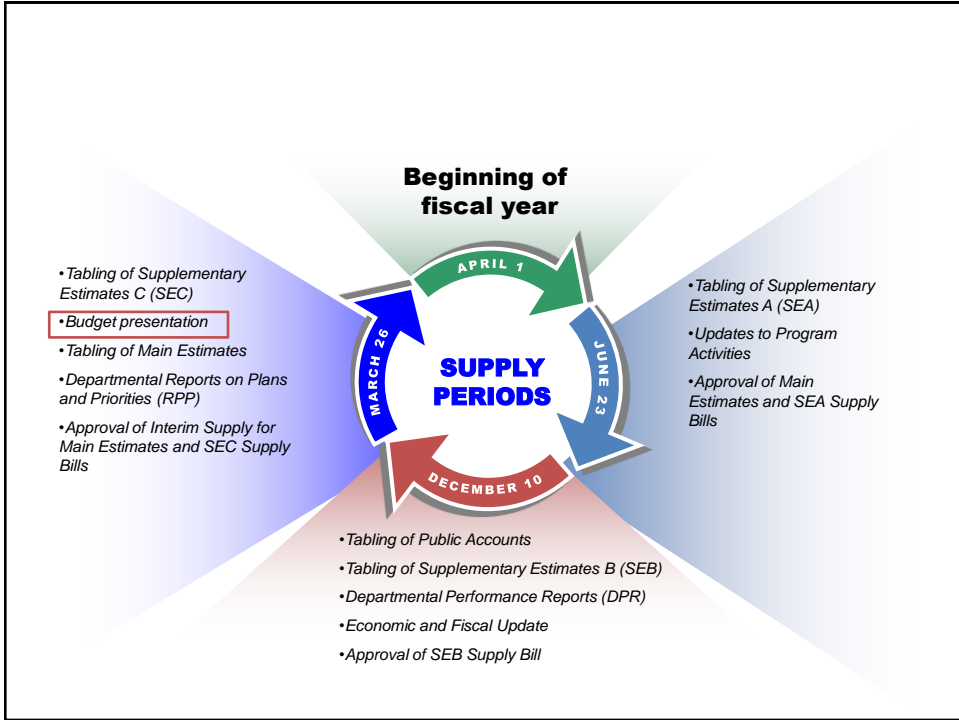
Beginning of fiscal year

•Tabling of Supplementary Estimates C (SEC)
•Budget presentation
•Tabling of Main Estimates
•Departmental Reports on Plans and Priorities (RPP)
•Approval of Interim Supply for Main Estimates and SEC Supply Bills

APRIL 1

MARCH 26

SUPPLY PERIODS

JUNE 23

DECEMBER 10

•Tabling of Supplementary Estimates A (SEA)
•Updates to Program Activities
•Approval of Main Estimates and SEA Supply Bills

•Tabling of Public Accounts
•Tabling of Supplementary Estimates B (SEB)
•Departmental Performance Reports (DPR)
•Economic and Fiscal Update
•Approval of SEB Supply Bill